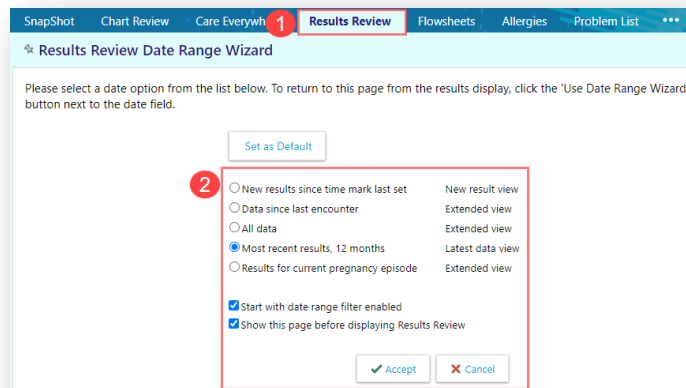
SnapShot Chart Review Care Everywh 1 Results Review Flowsheets Allergies Problem List •••

Results Review Date Range Wizard

Please select a date option from the list below. To return to this page from the results display, click the 'Use Date Range Wizard button next to the date field.

Set as Default

2

New results since time mark last set New result view
Data since last encounter Extended view
All data Extended view
Most recent results, 12 months Latest data view
Results for current pregnancy episode Extended view

Start with date range filter enabled
Show this page before displaying Results Review

Accept Cancel